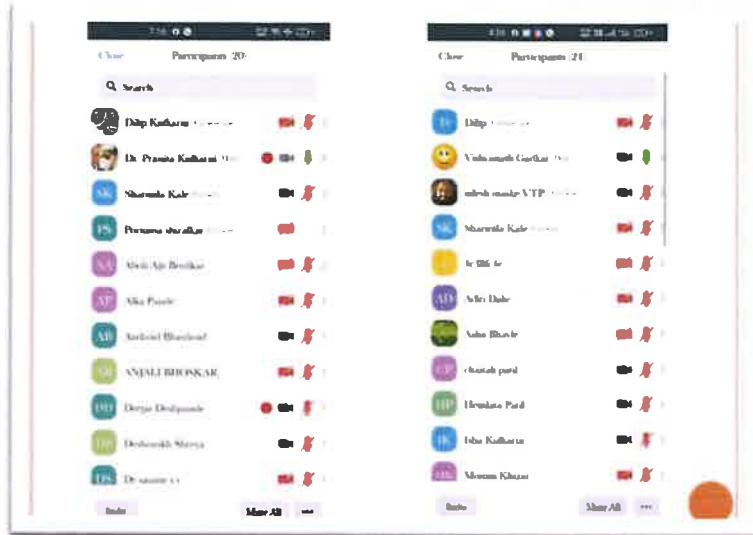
Close Participants (20)

Search

Dilip Kulkarni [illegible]

Dr. Pranita Kulkarni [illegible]

SK Sharmila Kale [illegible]

PS Poornima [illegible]

AA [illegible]

AP Alka Pawle

AB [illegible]

AB ANJALI BHOSKAR

DD Durga Deshpande

DS Deshmukh Shreya

DS Dr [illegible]

Invite Mute All ...

Close Participants (21)

Search

Dilip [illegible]

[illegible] Gadkar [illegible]

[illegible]

SK Sharmila Kale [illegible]

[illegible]

AD Aditi Dale

Asha Bhosle

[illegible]

HP Hemlata Patil

IK Isha Kulkarni

MK Meenu Khaire

Invite Mute All ...